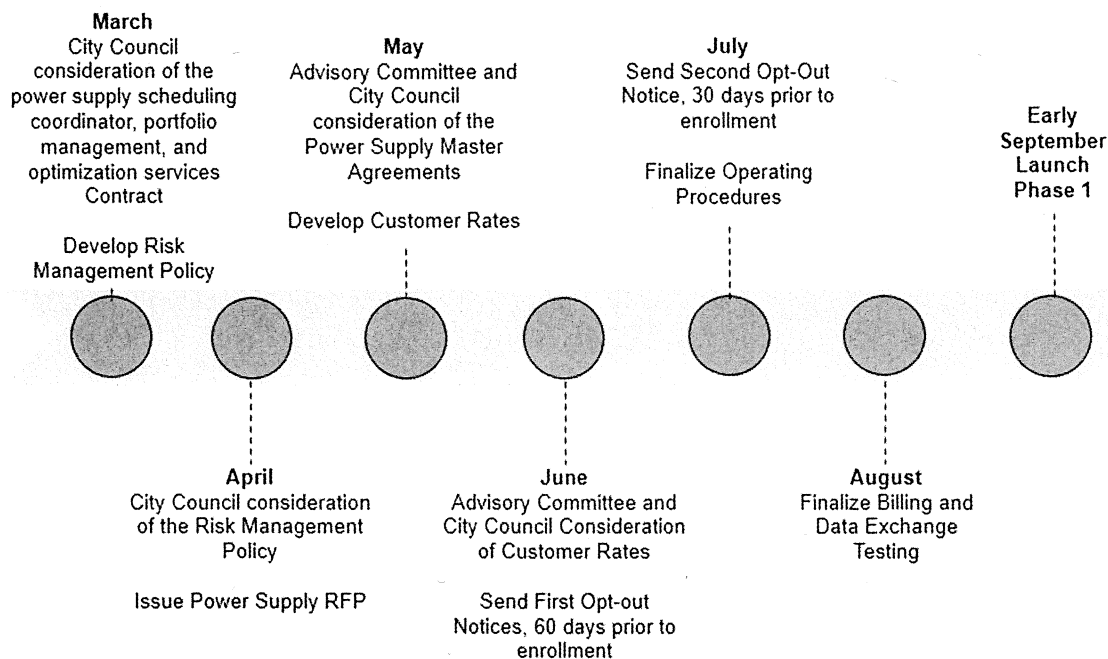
March
City Council consideration of the power supply scheduling coordinator, portfolio management, and optimization services Contract

Develop Risk Management Policy

April
City Council consideration of the Risk Management Policy

Issue Power Supply RFP

May
Advisory Committee and City Council consideration of the Power Supply Master Agreements

Develop Customer Rates

June
Advisory Committee and City Council Consideration of Customer Rates

Send First Opt-out Notices, 60 days prior to enrollment

July
Send Second Opt-Out Notice, 30 days prior to enrollment

Finalize Operating Procedures

August
Finalize Billing and Data Exchange Testing

Early September Launch Phase 1